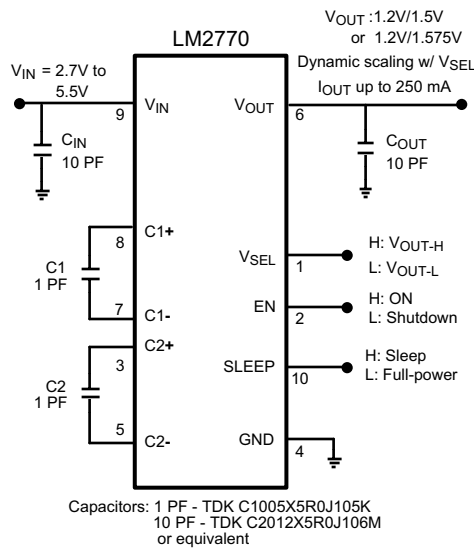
$V_{OUT}$ :1.2V/1.5V
or 1.2V/1.575V
Dynamic scaling w/ $V_{SEL}$
$I_{OUT}$ up to 250 mA

LM2770

$V_{IN}$ = 2.7V to 5.5V

9 $V_{IN}$

$V_{OUT}$ 6

$C_{IN}$
10 PF

$C_{OUT}$
10 PF

8 C1+
C1
1 PF
7 C1-

$V_{SEL}$ 1
H: $V_{OUT-H}$
L: $V_{OUT-L}$

EN 2
H: ON
L: Shutdown

C2+
3
C2
1 PF
5 C2-

SLEEP 10
H: Sleep
L: Full-power

GND 4

Capacitors: 1 PF - TDK C1005X5R0J105K
10 PF - TDK C2012X5R0J106M
or equivalent